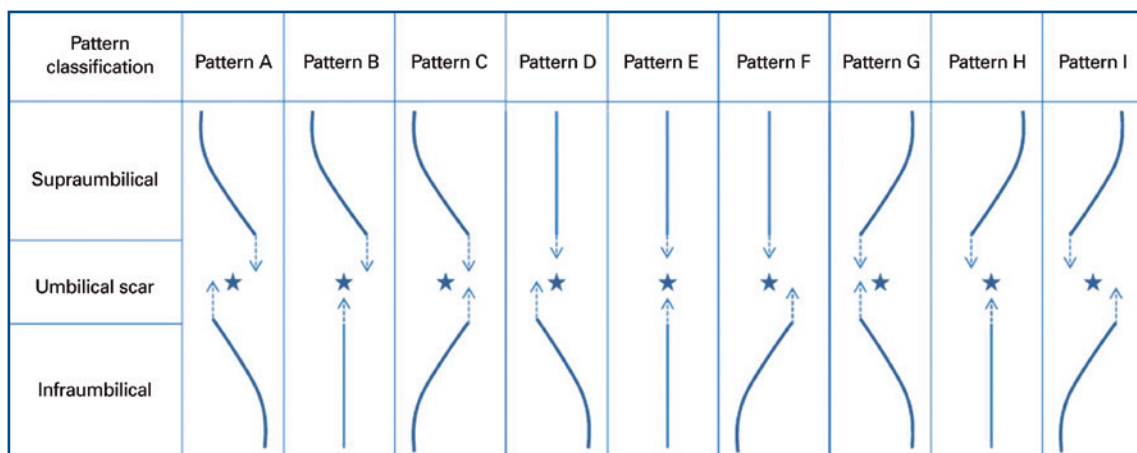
| Pattern classification | Pattern A | Pattern B | Pattern C | Pattern D | Pattern E | Pattern F | Pattern G | Pattern H | Pattern I |
|---|---|---|---|---|---|---|---|---|---|
| Supraumbilical | | | | | | | | | |
| Umbilical scar | | | | | | | | | |
| Infraumbilical | | | | | | | | | |